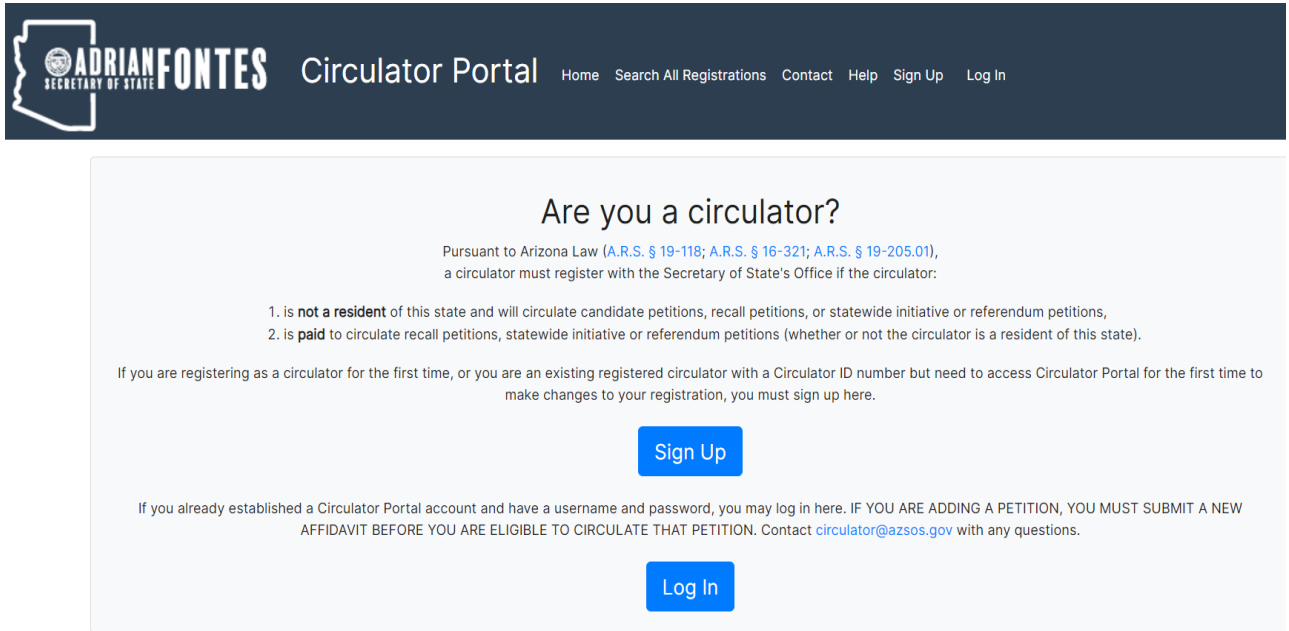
ADRIAN FONTES SECRETARY OF STATE

Circulator Portal

Home Search All Registrations Contact Help Sign Up Log In

Are you a circulator?

Pursuant to Arizona Law (A.R.S. § 19-118; A.R.S. § 16-321; A.R.S. § 19-205.01), a circulator must register with the Secretary of State's Office if the circulator:

1. is **not a resident** of this state and will circulate candidate petitions, recall petitions, or statewide initiative or referendum petitions,
2. is **paid** to circulate recall petitions, statewide initiative or referendum petitions (whether or not the circulator is a resident of this state).

If you are registering as a circulator for the first time, or you are an existing registered circulator with a Circulator ID number but need to access Circulator Portal for the first time to make changes to your registration, you must sign up here.

Sign Up

If you already established a Circulator Portal account and have a username and password, you may log in here. IF YOU ARE ADDING A PETITION, YOU MUST SUBMIT A NEW AFFIDAVIT BEFORE YOU ARE ELIGIBLE TO CIRCULATE THAT PETITION. Contact circulator@azsos.gov with any questions.

Log In